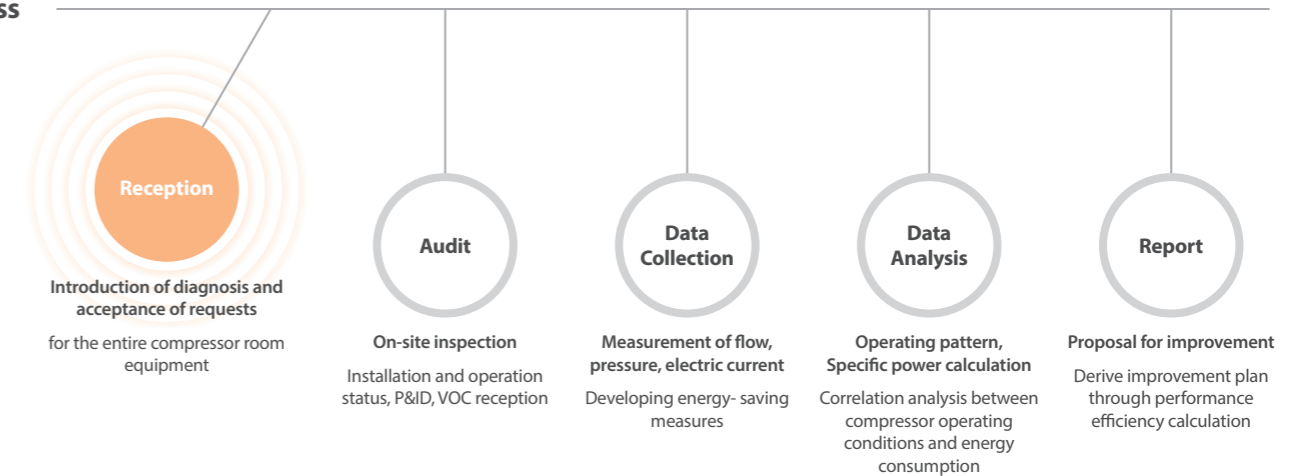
ss

Reception

Introduction of diagnosis and acceptance of requests

for the entire compressor room equipment

Audit

On-site inspection

Installation and operation status, P&ID, VOC reception

Data Collection

Measurement of flow, pressure, electric current

Developing energy- saving measures

Data Analysis

Operating pattern, Specific power calculation

Correlation analysis between compressor operating conditions and energy consumption

Report

Proposal for improvement

Derive improvement plan through performance efficiency calculation